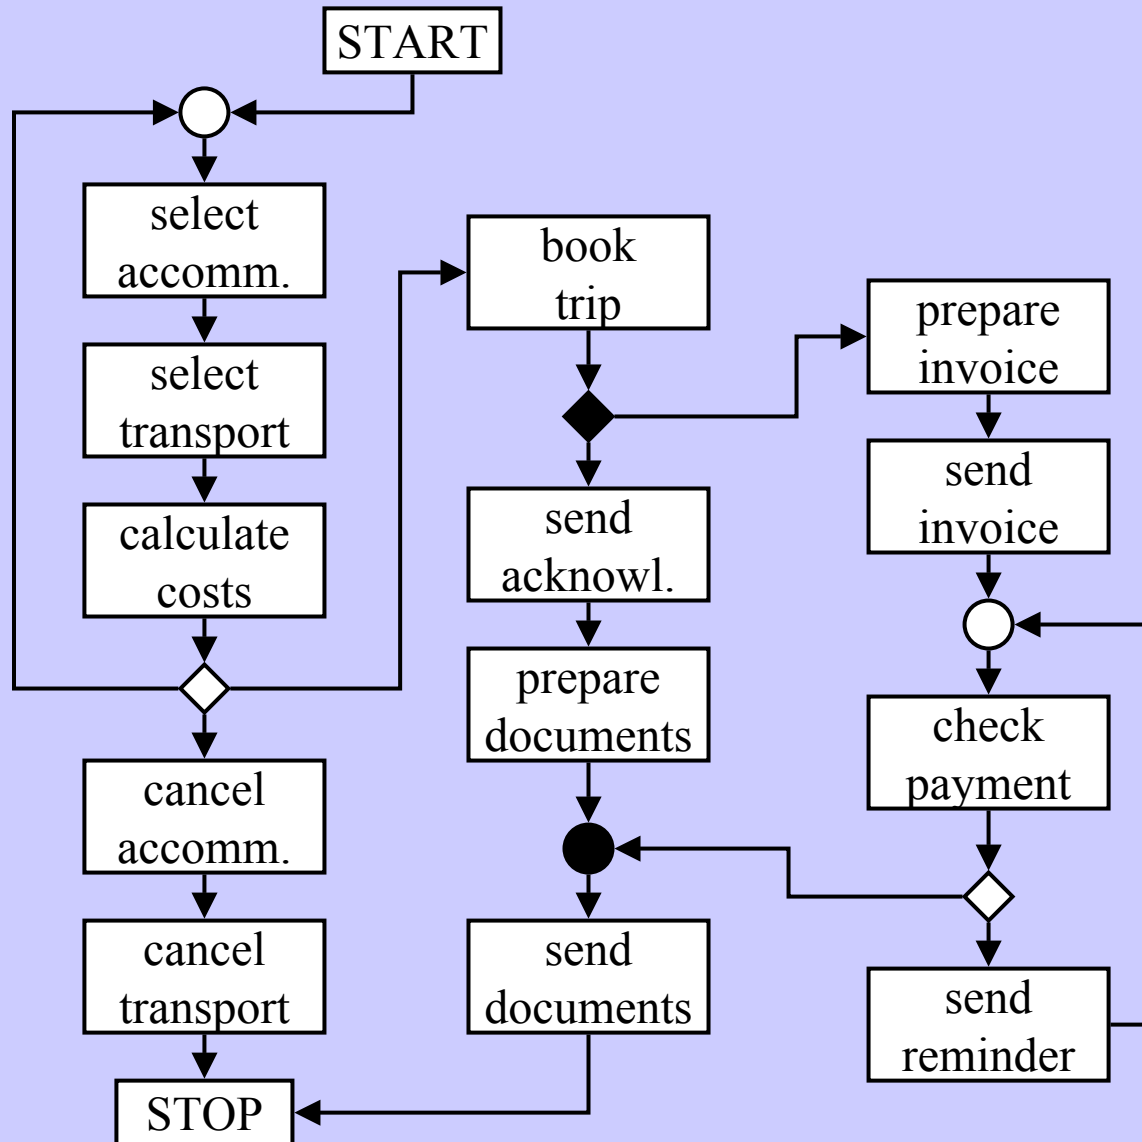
START

select accomm.

select transport

calculate costs

cancel accomm.

cancel transport

STOP

book trip

send acknowl.

prepare documents

send documents

prepare invoice

send invoice

check payment

send reminder